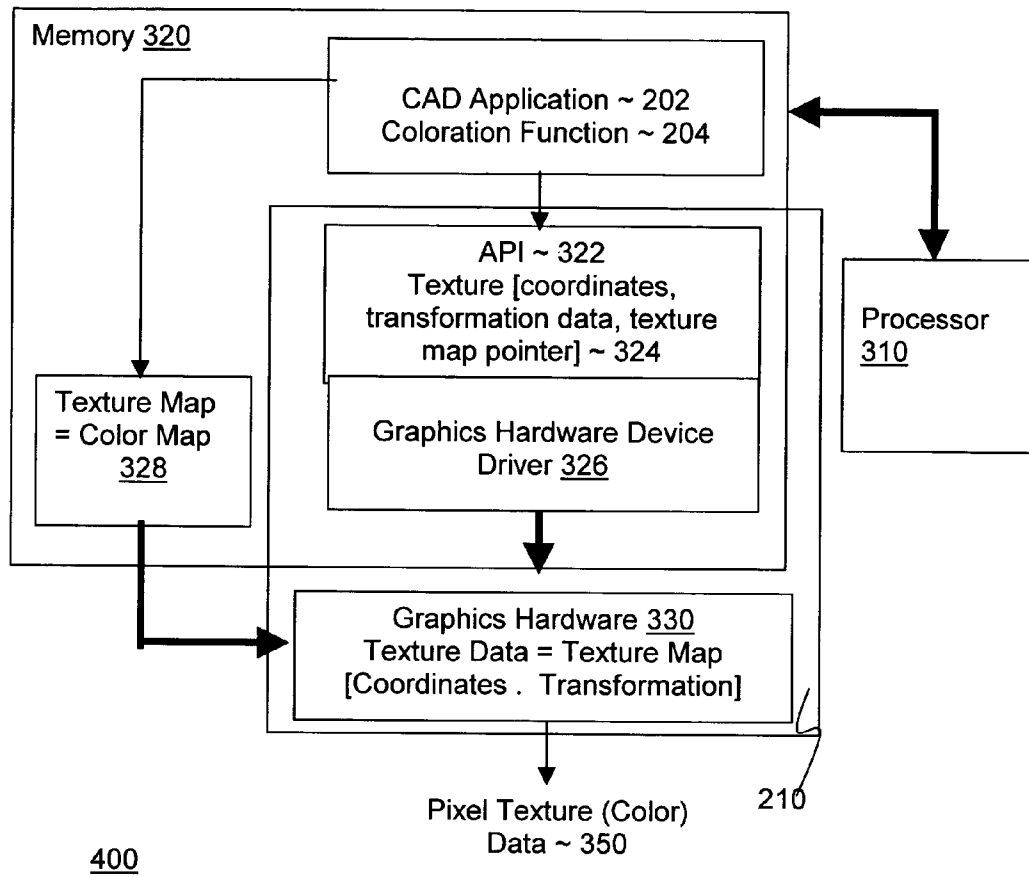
Memory 320

CAD Application ~ 202
Coloration Function ~ 204

Processor
310

API ~ 322
Texture [coordinates, transformation data, texture map pointer] ~ 324

Texture Map
= Color Map
328

Graphics Hardware Device
Driver 326

Graphics Hardware 330
Texture Data = Texture Map
[Coordinates . Transformation]

210

Pixel Texture (Color)
Data ~ 350

400